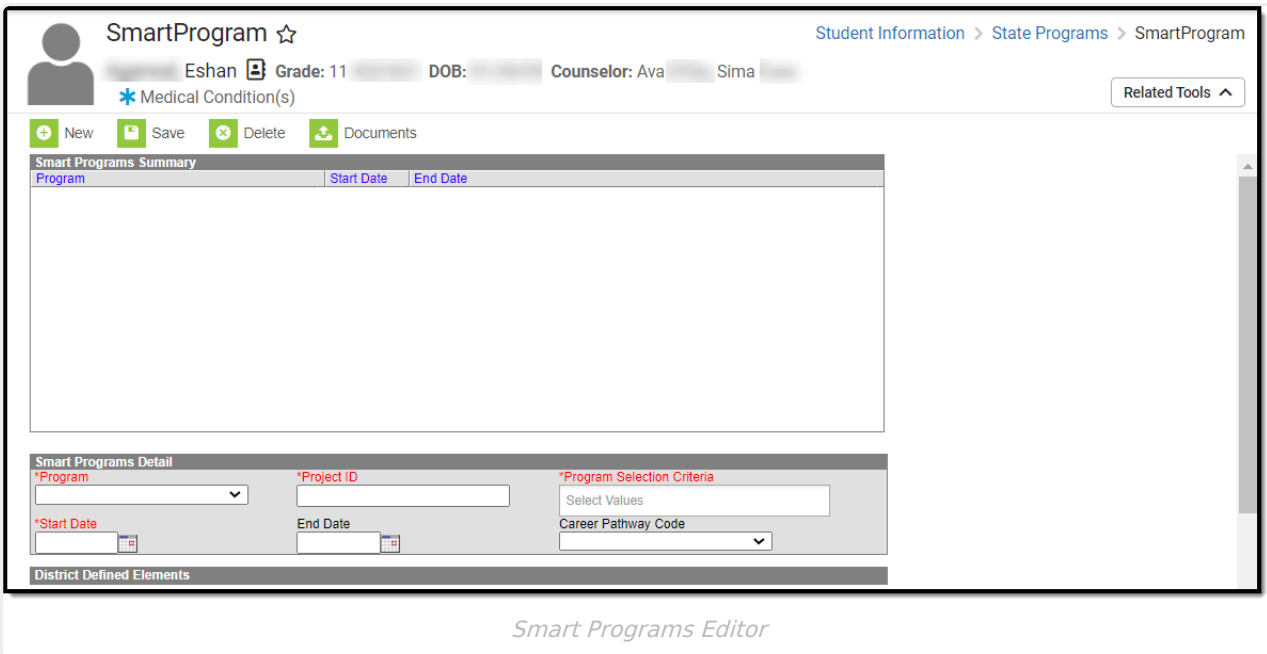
SmartProgram ☆

Student Information > State Programs > SmartProgram

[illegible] Eshan Grade: 11 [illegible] DOB: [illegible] Counselor: Ava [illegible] Sima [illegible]

Medical Condition(s)

Related Tools

New Save Delete Documents

Smart Programs Summary

| Program | Start Date | End Date |
|---|---|---|

Smart Programs Detail

*Program

*Project ID

*Program Selection Criteria

Select Values

*Start Date

End Date

Career Pathway Code

District Defined Elements

Smart Programs Editor